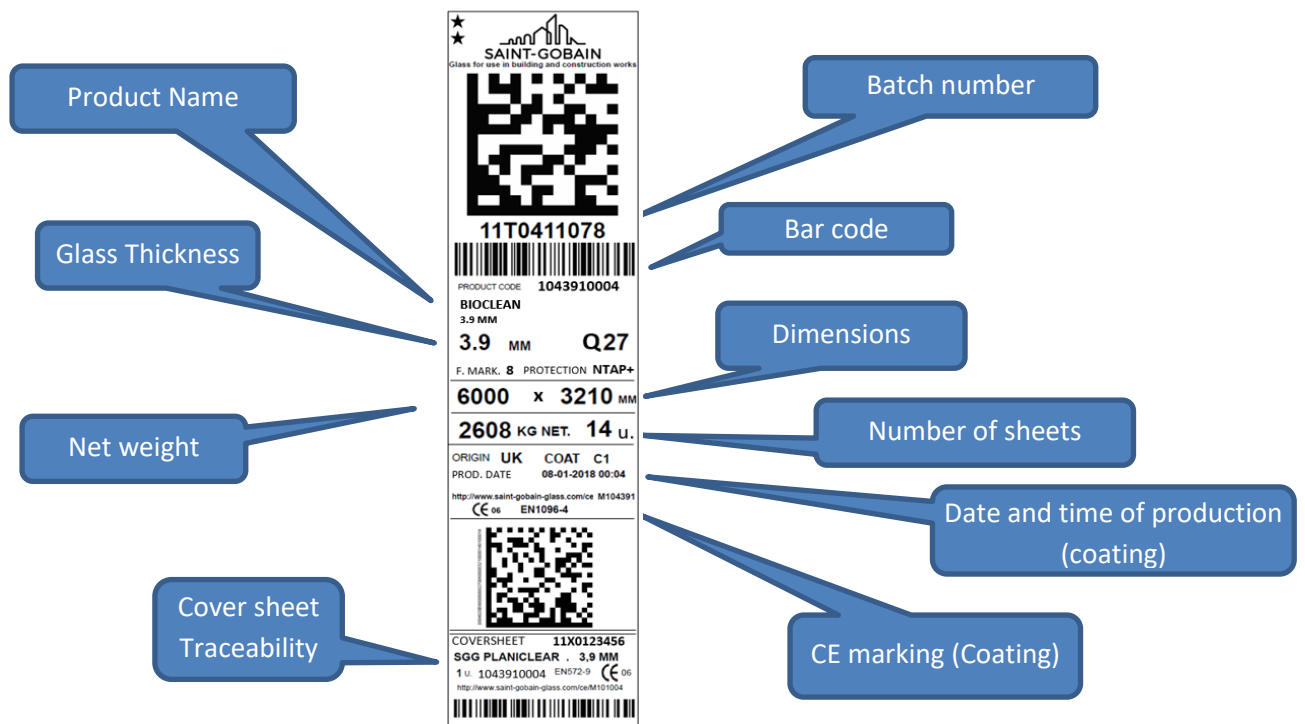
★
★
SAINT-GOBAIN
Glass for use in building and construction works

11T0411078

PRODUCT CODE 1043910004
BIOCLEAN
3.9 MM
3.9 MM Q27
F. MARK. 8 PROTECTION NTAP+
6000 x 3210 MM
2608 KG NET. 14 U.
ORIGIN UK COAT C1
PROD. DATE 08-01-2018 00:04
http://www.saint-gobain-glass.com/ce M104391
CE 06 EN1096-4

COVERSHEET 11X0123456
SGG PLANICLEAR , 3,9 MM
1 U. 1043910004 EN572-9 CE 06
http://www.saint-gobain-glass.com/ce/M101004

Product Name

Glass Thickness

Net weight

Cover sheet Traceability

Batch number

Bar code

Dimensions

Number of sheets

Date and time of production (coating)

CE marking (Coating)